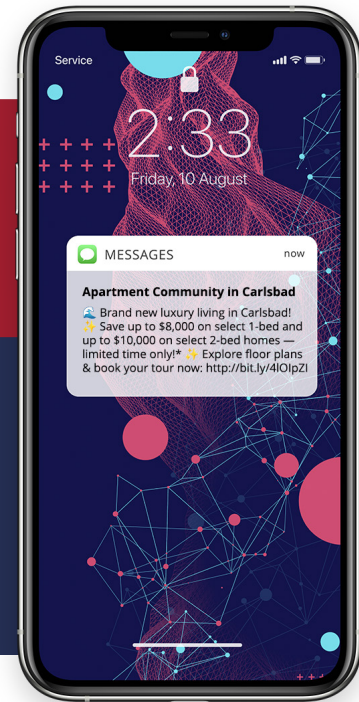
Service

2:33
Friday, 10 August

MESSAGES now

Apartment Community in Carlsbad

🌊 Brand new luxury living in Carlsbad! ✨ Save up to $8,000 on select 1-bed and up to $10,000 on select 2-bed homes — limited time only!* ✨ Explore floor plans & book your tour now: http://bit.ly/4lOlpZI